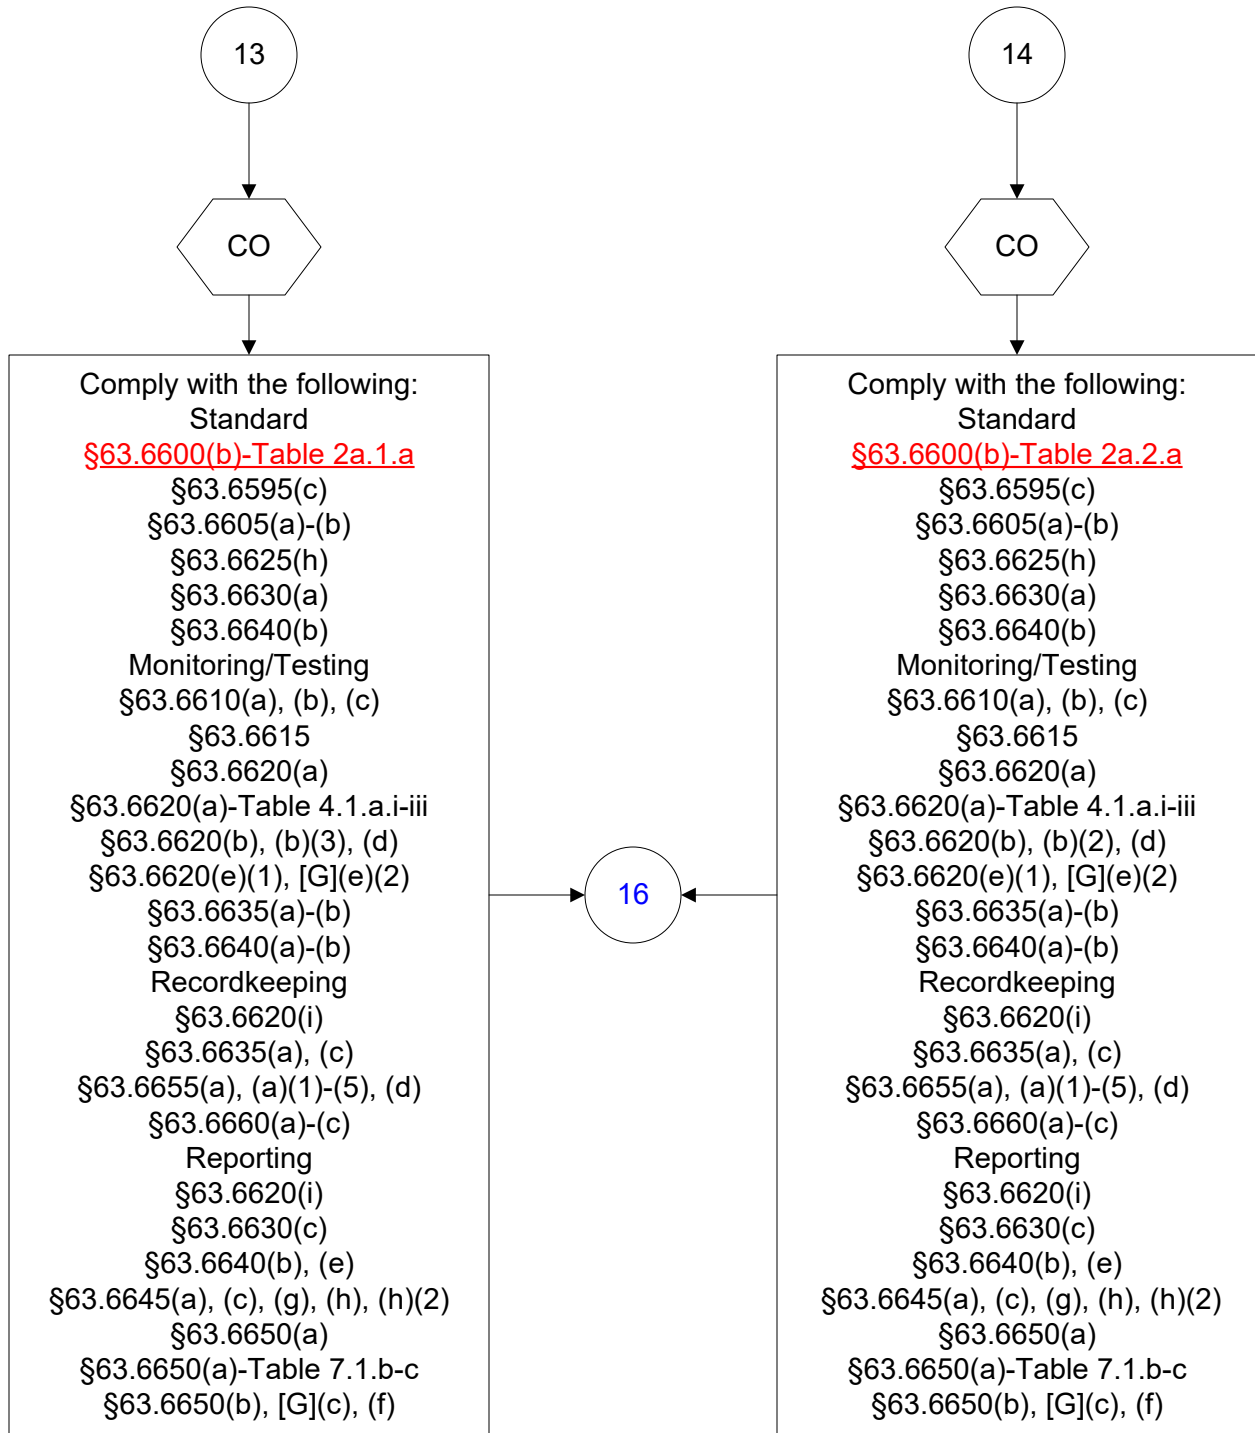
13

CO

Comply with the following:
Standard
§63.6600(b)-Table 2a.1.a
§63.6595(c)
§63.6605(a)-(b)
§63.6625(h)
§63.6630(a)
§63.6640(b)
Monitoring/Testing
§63.6610(a), (b), (c)
§63.6615
§63.6620(a)
§63.6620(a)-Table 4.1.a.i-iii
§63.6620(b), (b)(3), (d)
§63.6620(e)(1), [G](e)(2)
§63.6635(a)-(b)
§63.6640(a)-(b)
Recordkeeping
§63.6620(i)
§63.6635(a), (c)
§63.6655(a), (a)(1)-(5), (d)
§63.6660(a)-(c)
Reporting
§63.6620(i)
§63.6630(c)
§63.6640(b), (e)
§63.6645(a), (c), (g), (h), (h)(2)
§63.6650(a)
§63.6650(a)-Table 7.1.b-c
§63.6650(b), [G](c), (f)

16

14

CO

Comply with the following:
Standard
§63.6600(b)-Table 2a.2.a
§63.6595(c)
§63.6605(a)-(b)
§63.6625(h)
§63.6630(a)
§63.6640(b)
Monitoring/Testing
§63.6610(a), (b), (c)
§63.6615
§63.6620(a)
§63.6620(a)-Table 4.1.a.i-iii
§63.6620(b), (b)(2), (d)
§63.6620(e)(1), [G](e)(2)
§63.6635(a)-(b)
§63.6640(a)-(b)
Recordkeeping
§63.6620(i)
§63.6635(a), (c)
§63.6655(a), (a)(1)-(5), (d)
§63.6660(a)-(c)
Reporting
§63.6620(i)
§63.6630(c)
§63.6640(b), (e)
§63.6645(a), (c), (g), (h), (h)(2)
§63.6650(a)
§63.6650(a)-Table 7.1.b-c
§63.6650(b), [G](c), (f)